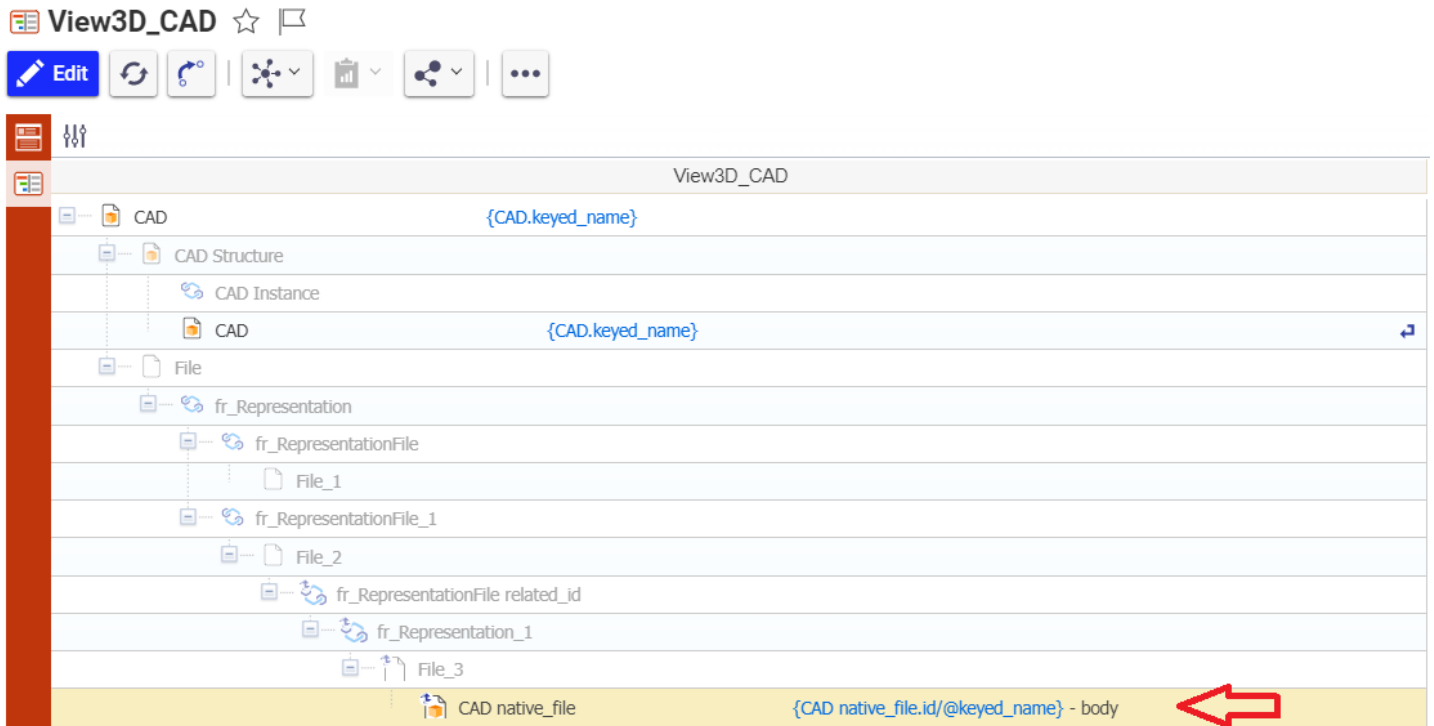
View3D_CAD

Edit

View3D_CAD

CAD {CAD.keyed_name}
CAD Structure
CAD Instance
CAD {CAD.keyed_name}
File
fr_Representation
fr_RepresentationFile
File_1
fr_RepresentationFile_1
File_2
fr_RepresentationFile related_id
fr_Representation_1
File_3
CAD native_file {CAD native_file.id/@keyed_name} - body